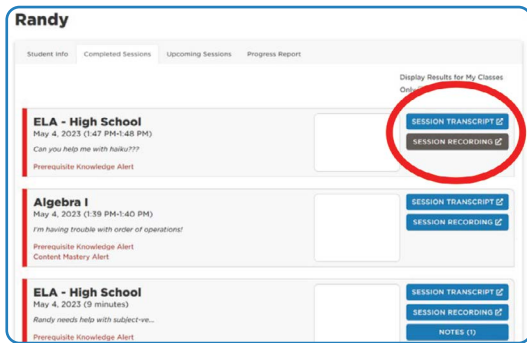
Randy

Student Info | Completed Sessions | Upcoming Sessions | Progress Report

Display Results for My Classes Only

ELA - High School
May 4, 2023 (1:47 PM-1:48 PM)
Can you help me with haiku???
Prerequisite Knowledge Alert

SESSION TRANSCRIPT
SESSION RECORDING

Algebra I
May 4, 2023 (1:39 PM-1:40 PM)
I'm having trouble with order of operations!
Prerequisite Knowledge Alert
Content Mastery Alert

SESSION TRANSCRIPT
SESSION RECORDING

ELA - High School
May 4, 2023 (9 minutes)
Randy needs help with subject-ve...
Prerequisite Knowledge Alert

SESSION TRANSCRIPT
SESSION RECORDING
NOTES (1)